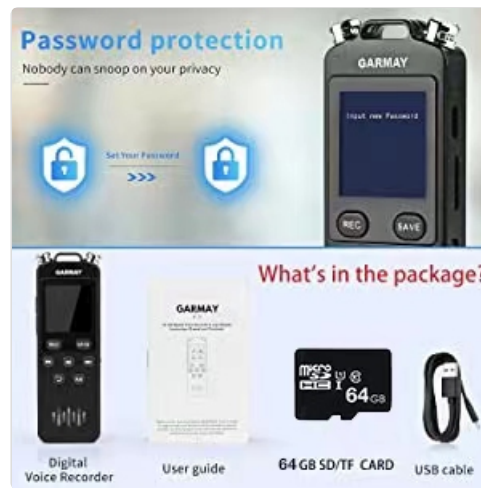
Password protection
Nobody can snoop on your privacy

Set Your Password

GARMAY
Input new Password
REC
SAVE

What's in the package?

GARMAY

GARMAY

micro SD HC I 64GB

Digital Voice Recorder

User guide

64GB SD/TF CARD

USB cable